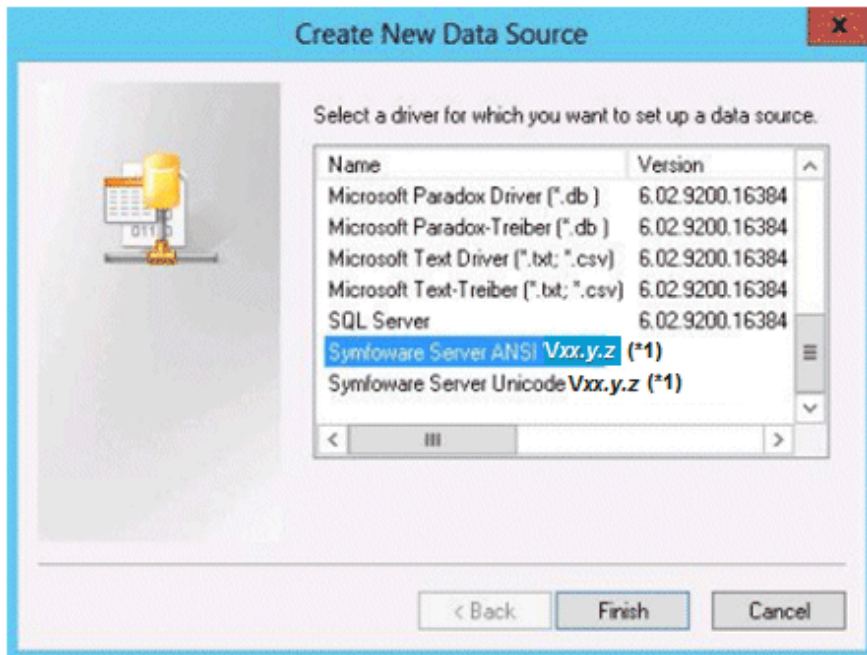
Create New Data Source

x

Select a driver for which you want to set up a data source.

| Name | Version |
|---|---|
| Microsoft Paradox Driver (*.db ) | 6.02.9200.16384 |
| Microsoft Paradox-Treiber (*.db ) | 6.02.9200.16384 |
| Microsoft Text Driver (*.txt; *.csv) | 6.02.9200.16384 |
| Microsoft Text-Treiber (*.txt; *.csv) | 6.02.9200.16384 |
| SQL Server | 6.02.9200.16384 |
| Symfoware Server ANSI Vxx.y.z (*1) | |
| Symfoware Server Unicode Vxx.y.z (*1) | |

< Back Finish Cancel